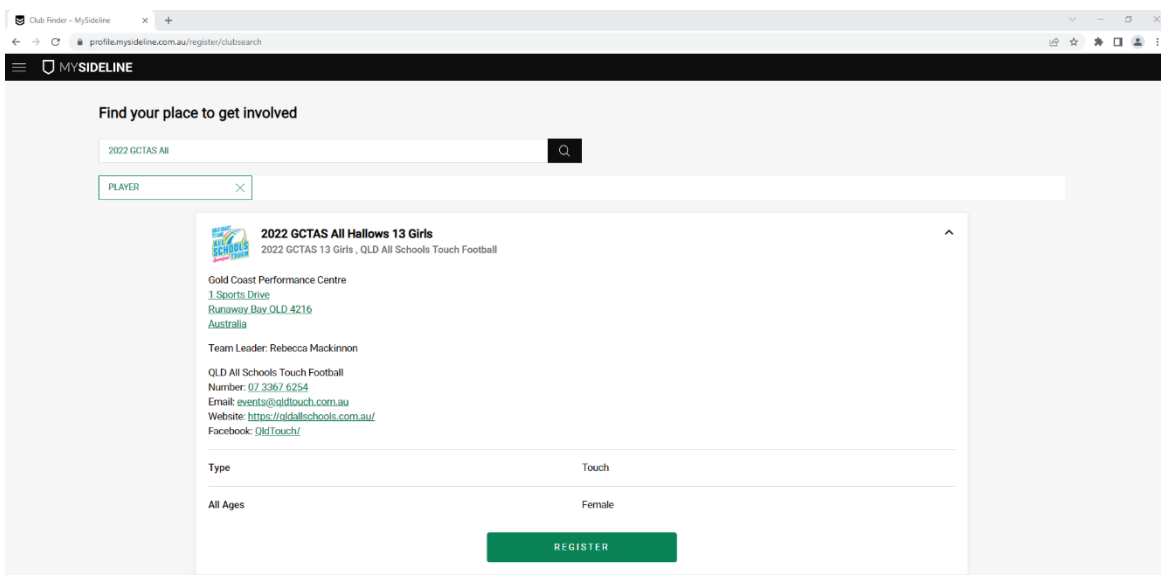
Club Finder – MySideline

profile.mysideline.com.au/register/clubsearch

MYSIDELINE

Find your place to get involved

2022 GCTAS All

PLAYER

2022 GCTAS All Hallows 13 Girls
2022 GCTAS 13 Girls , QLD All Schools Touch Football

Gold Coast Performance Centre
1 Sports Drive
Runaway Bay QLD 4216
Australia

Team Leader: Rebecca Mackinnon

QLD All Schools Touch Football
Number: 07 3367 6254
Email: events@qldtouch.com.au
Website: https://qldallschools.com.au/
Facebook: QldTouch/

| Type | Touch |
|---|---|
| All Ages | Female |

REGISTER